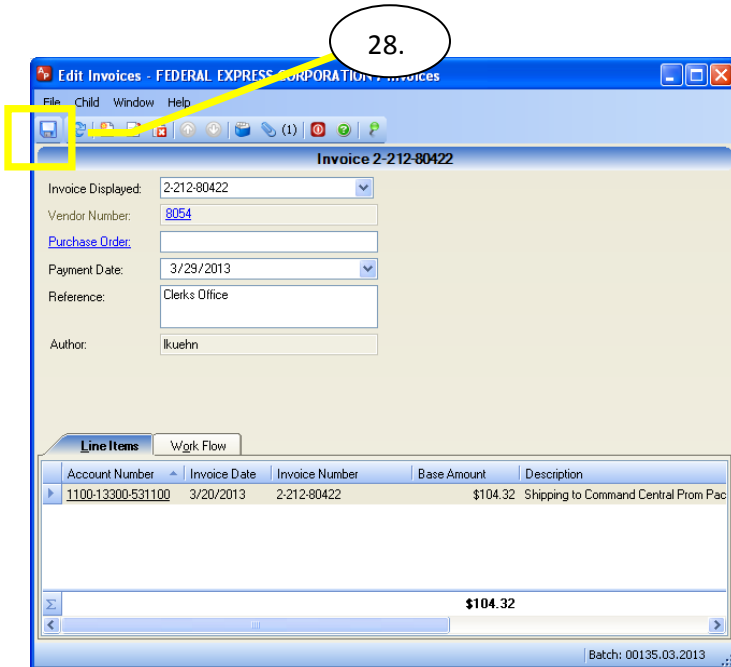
28.

Edit Invoices - FEDERAL EXPRESS CORPORATION : Invoices

File Child Window Help

(1)

Invoice 2-212-80422

Invoice Displayed: 2-212-80422

Vendor Number: 8054

Purchase Order:

Payment Date: 3/29/2013

Reference: Clerks Office

Author: lkuehn

Line Items | Work Flow

| Account Number | Invoice Date | Invoice Number | Base Amount | Description |
|---|---|---|---|---|
| 1100-13300-531100 | 3/20/2013 | 2-212-80422 | $104.32 | Shipping to Command Central Prom Pac |

Σ $104.32

Batch: 00135.03.2013